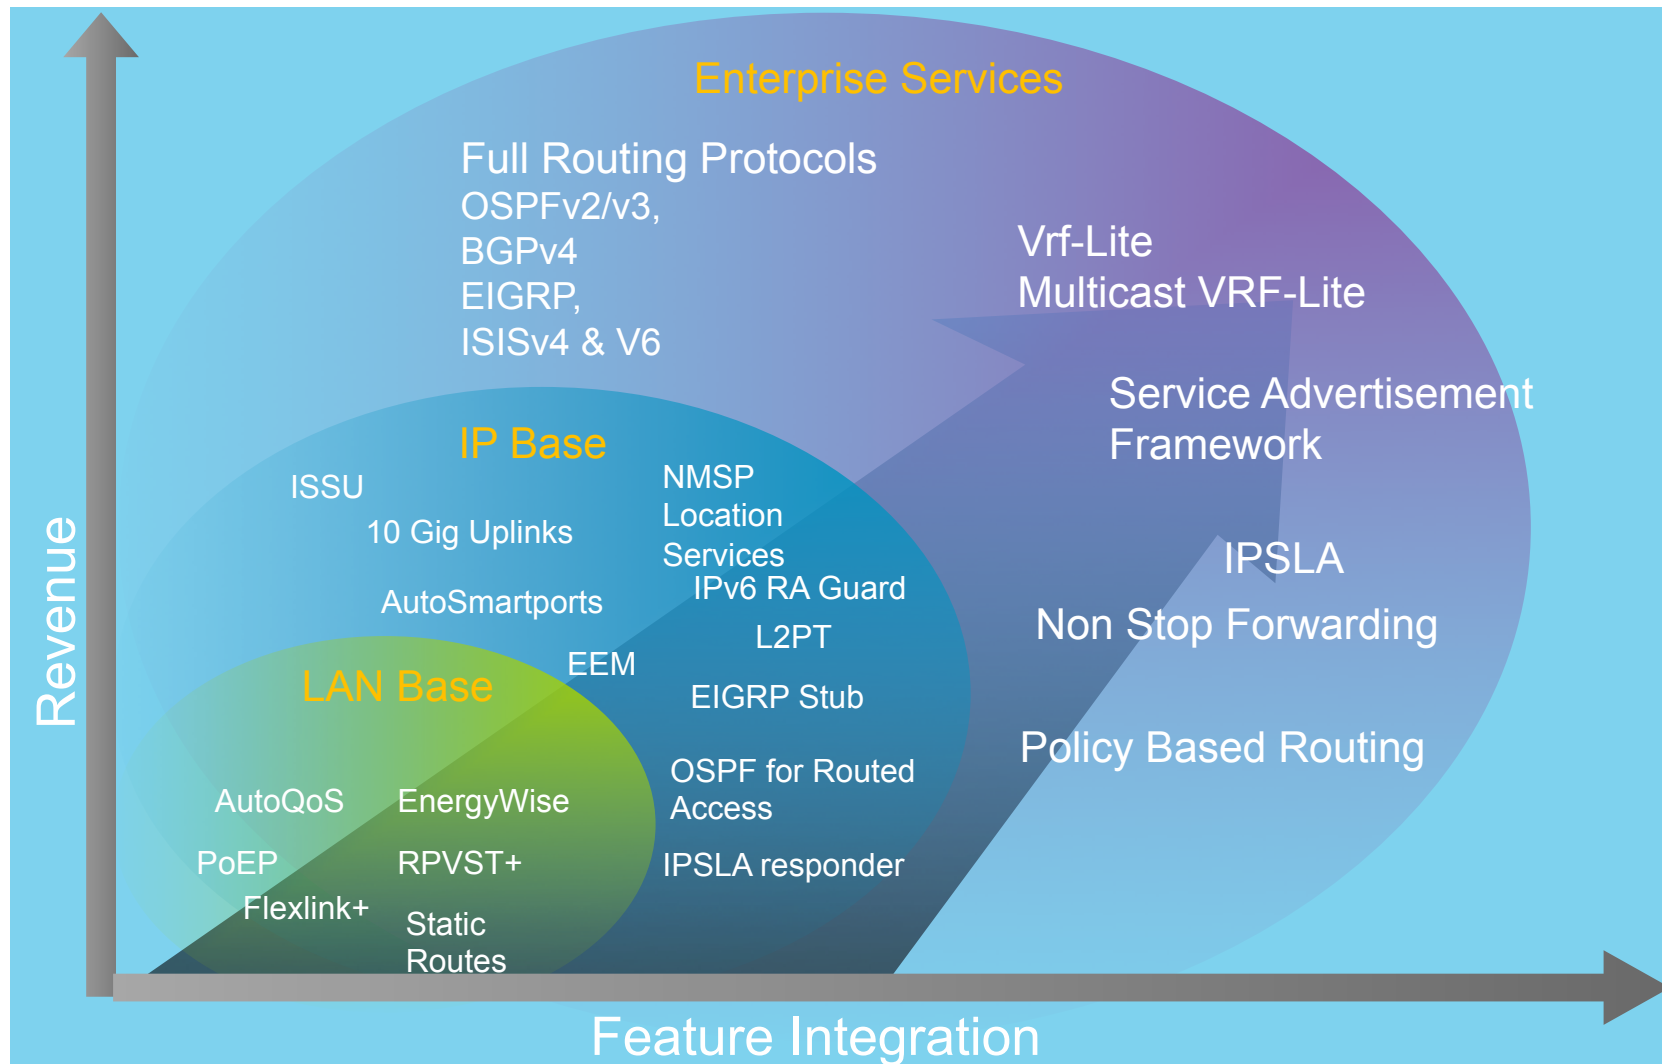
Enterprise Services

Full Routing Protocols
OSPFv2/v3,
BGPv4
EIGRP,
ISISv4 & V6

Vrf-Lite
Multicast VRF-Lite

Service Advertisement
Framework

IPSLA

Non Stop Forwarding

Policy Based Routing

IP Base

ISSU

10 Gig Uplinks

AutoSmartports

NMSP
Location
Services

IPv6 RA Guard

L2PT

EEM

EIGRP Stub

OSPF for Routed
Access

IPSLA responder

LAN Base

AutoQoS

EnergyWise

PoEP

RPVST+

Flexlink+

Static
Routes

Revenue

Feature Integration